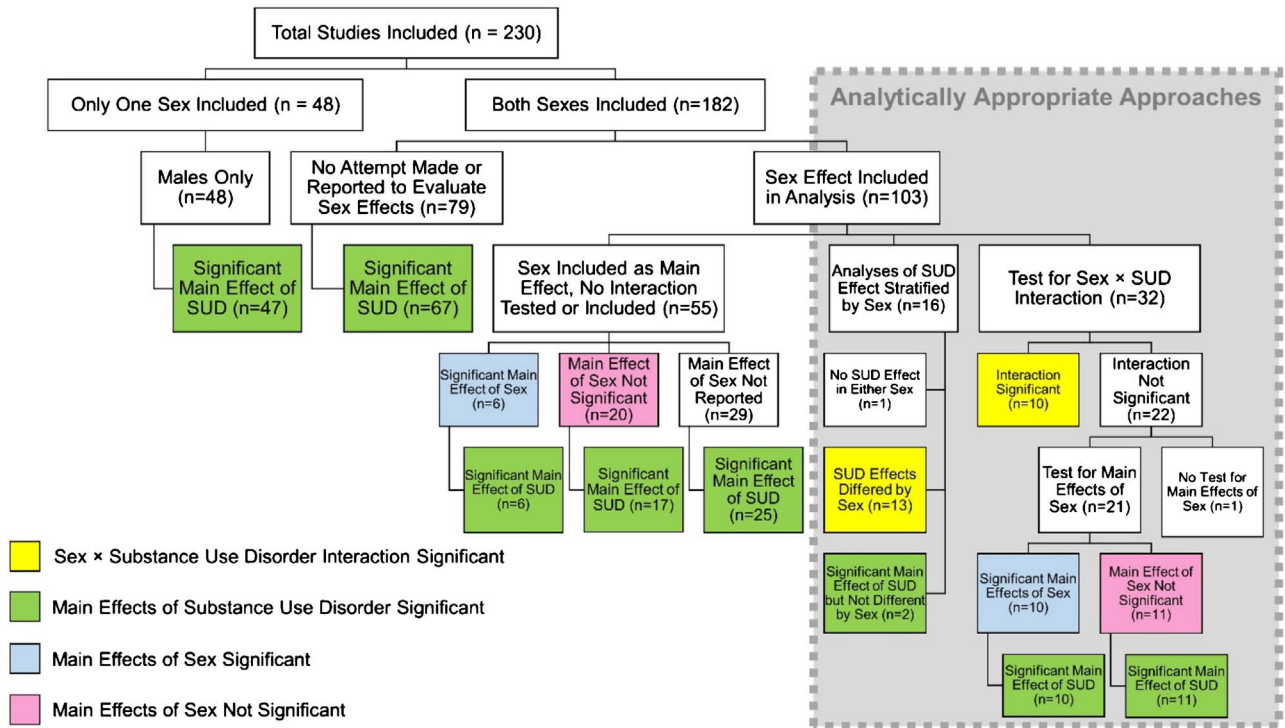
Total Studies Included (n = 230)

Only One Sex Included (n = 48)

Both Sexes Included (n=182)

Analytically Appropriate Approaches

Males Only (n=48)

No Attempt Made or Reported to Evaluate Sex Effects (n=79)

Sex Effect Included in Analysis (n=103)

Significant Main Effect of SUD (n=47)

Significant Main Effect of SUD (n=67)

Sex Included as Main Effect, No Interaction Tested or Included (n=55)

Analyses of SUD Effect Stratified by Sex (n=16)

Test for Sex × SUD Interaction (n=32)

Significant Main Effect of Sex (n=6)

Main Effect of Sex Not Significant (n=20)

Main Effect of Sex Not Reported (n=29)

No SUD Effect in Either Sex (n=1)

Interaction Significant (n=10)

Interaction Not Significant (n=22)

Significant Main Effect of SUD (n=6)

Significant Main Effect of SUD (n=17)

Significant Main Effect of SUD (n=25)

SUD Effects Differed by Sex (n=13)

Test for Main Effects of Sex (n=21)

No Test for Main Effects of Sex (n=1)

Sex × Substance Use Disorder Interaction Significant

Main Effects of Substance Use Disorder Significant

Main Effects of Sex Significant

Main Effects of Sex Not Significant

Significant Main Effect of SUD but Not Different by Sex (n=2)

Significant Main Effects of Sex (n=10)

Main Effect of Sex Not Significant (n=11)

Significant Main Effect of SUD (n=10)

Significant Main Effect of SUD (n=11)